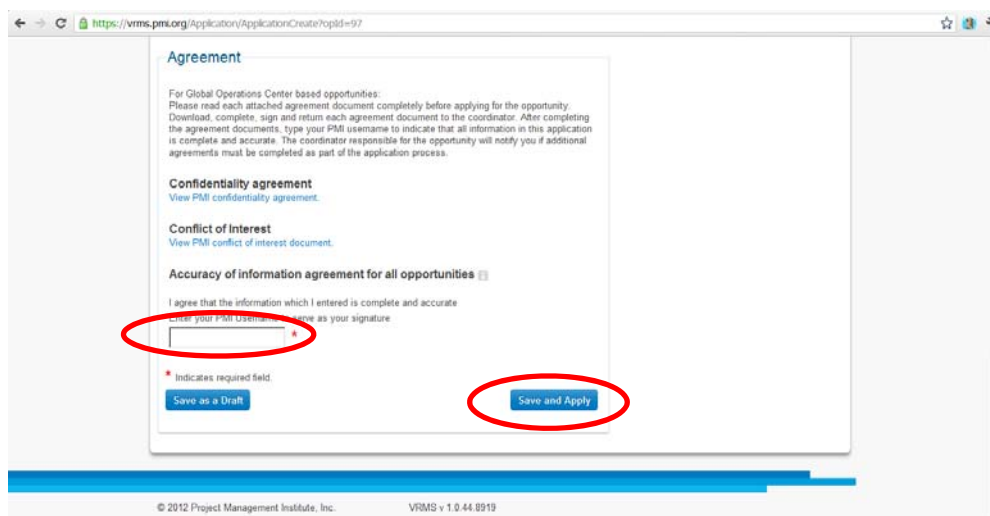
https://vrms.pmi.org/Application/ApplicationCreate?opId=97

Agreement

For Global Operations Center based opportunities:
Please read each attached agreement document completely before applying for the opportunity. Download, complete, sign and return each agreement document to the coordinator. After completing the agreement documents, type your PMI username to indicate that all information in this application is complete and accurate. The coordinator responsible for the opportunity will notify you if additional agreements must be completed as part of the application process.

Confidentiality agreement
View PMI confidentiality agreement.

Conflict of Interest
View PMI conflict of interest document.

Accuracy of information agreement for all opportunities

I agree that the information which I entered is complete and accurate
Enter your PMI Usernam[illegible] serve as your signature

*

* Indicates required field.

Save as a Draft

Save and Apply

© 2012 Project Management Institute, Inc.

VRMS v 1.0.44.8919